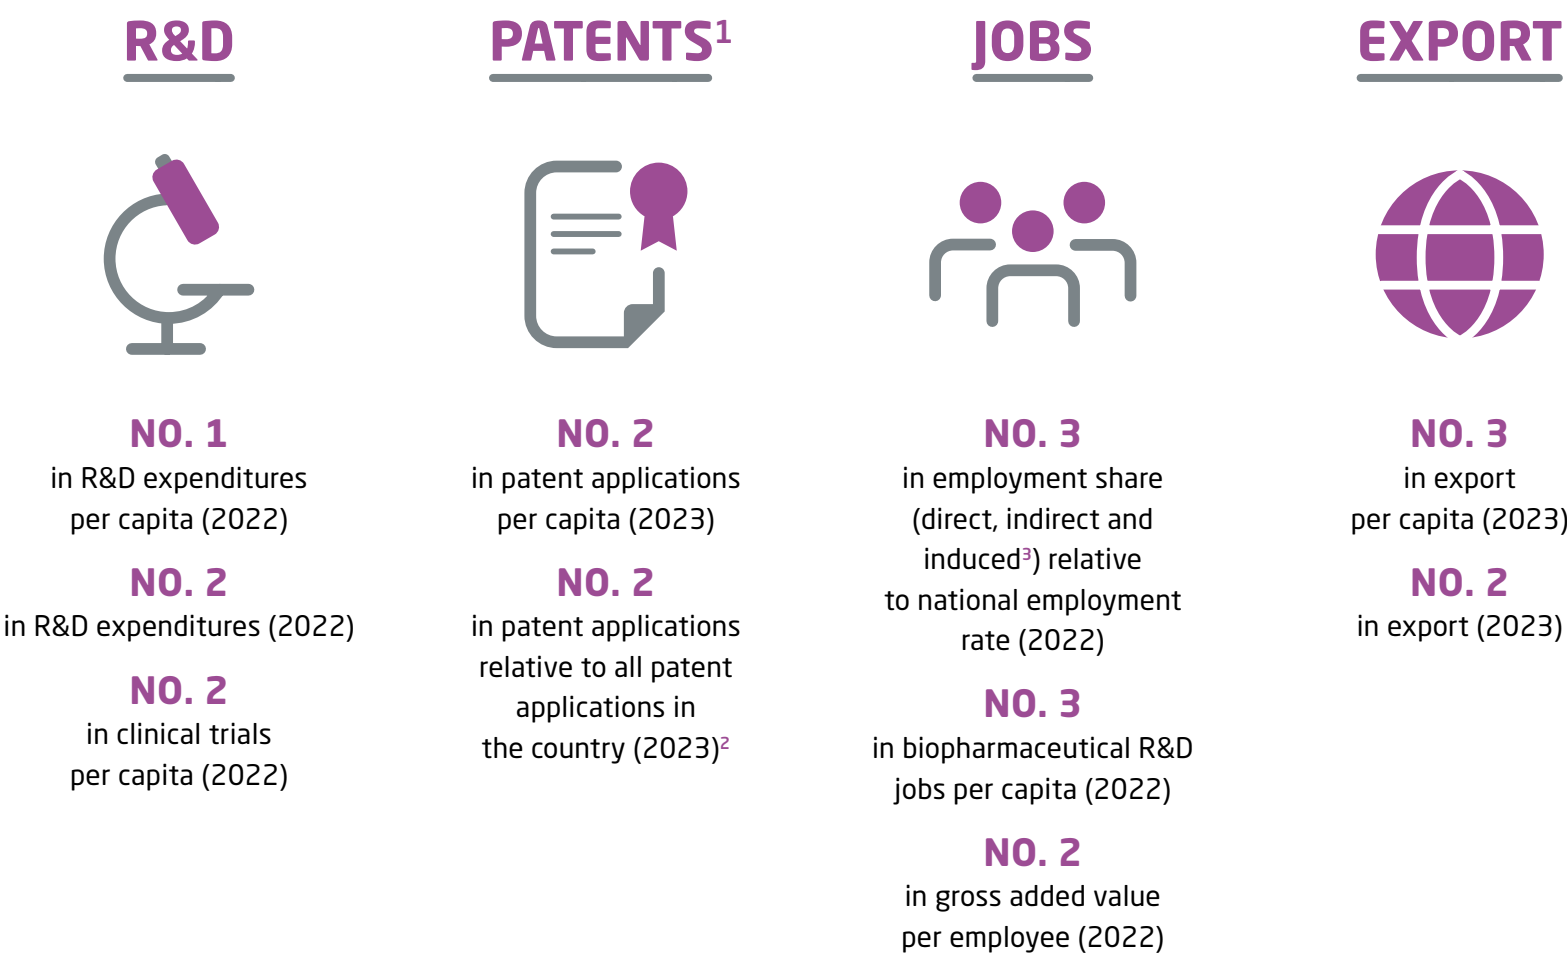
R&D

NO. 1
in R&D expenditures per capita (2022)

NO. 2
in R&D expenditures (2022)

NO. 2
in clinical trials per capita (2022)

PATENTS$^1$

NO. 2
in patent applications per capita (2023)

NO. 2
in patent applications relative to all patent applications in the country (2023)$^2$

JOBS

NO. 3
in employment share (direct, indirect and induced$^3$) relative to national employment rate (2022)

NO. 3
in biopharmaceutical R&D jobs per capita (2022)

NO. 2
in gross added value per employee (2022)

EXPORT

NO. 3
in export per capita (2023)

NO. 2
in export (2023)